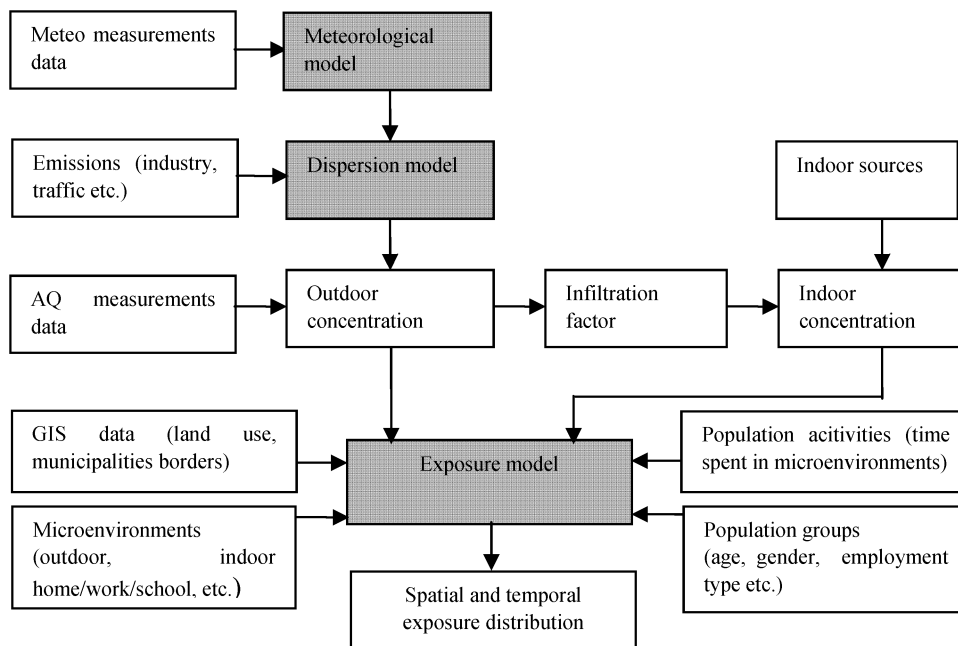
Meteo measurements data

Meteorological model

Emissions (industry, traffic etc.)

Dispersion model

Indoor sources

AQ measurements data

Outdoor concentration

Infiltration factor

Indoor concentration

GIS data (land use, municipalities borders)

Exposure model

Population acitivities (time spent in microenvironments)

Microenvironments (outdoor, indoor home/work/school, etc.)

Population groups (age, gender, employment type etc.)

Spatial and temporal exposure distribution